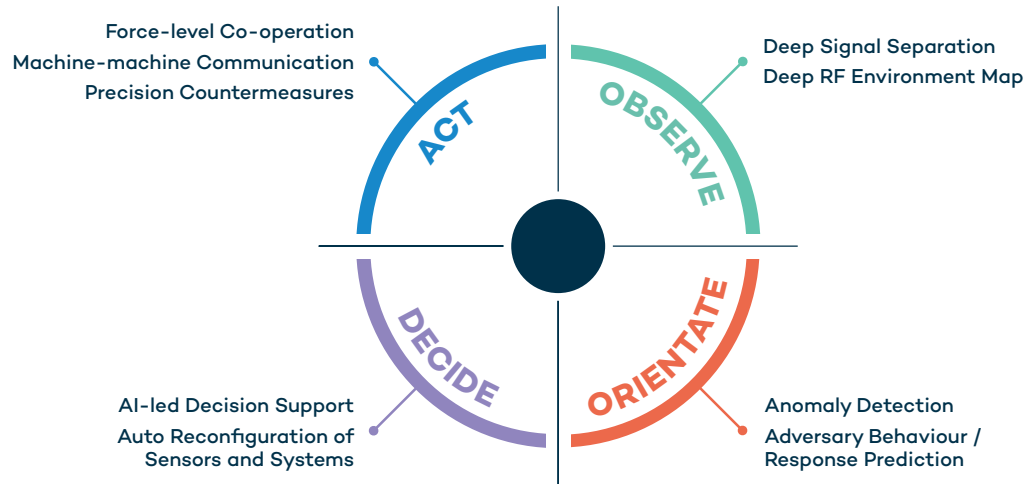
Force-level Co-operation
Machine-machine Communication
Precision Countermeasures

ACT

Deep Signal Separation
Deep RF Environment Map

OBSERVE

DECIDE

AI-led Decision Support
Auto Reconfiguration of Sensors and Systems

ORIENTATE

Anomaly Detection
Adversary Behaviour / Response Prediction